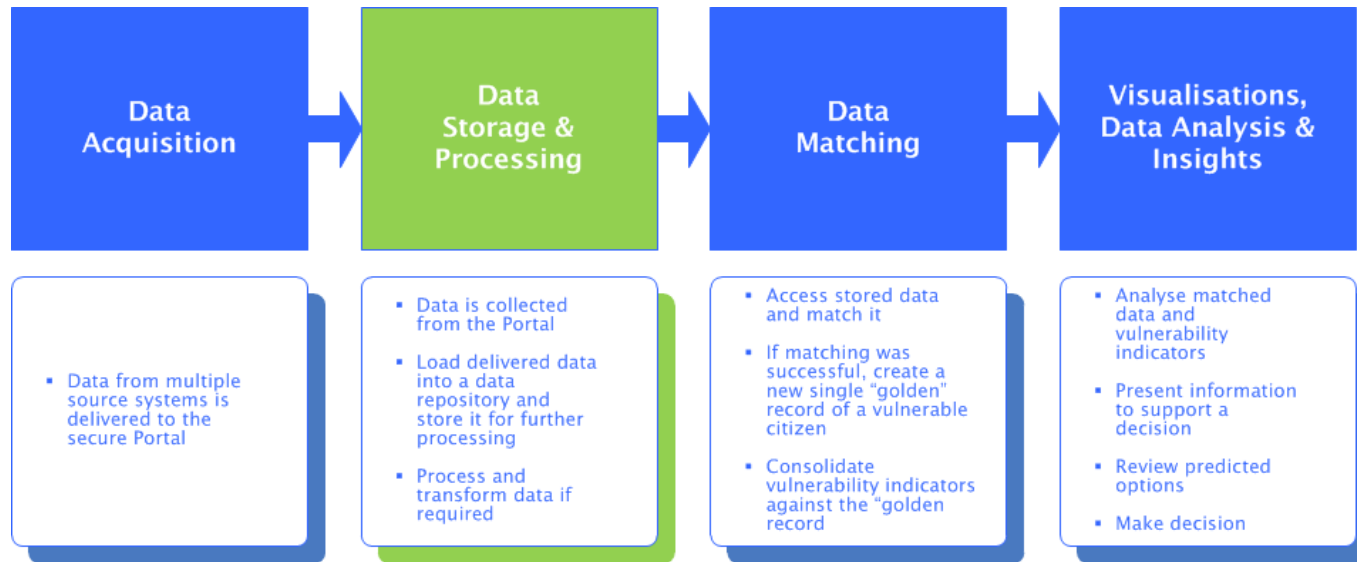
Data Acquisition

Data Storage & Processing

Data Matching

Visualisations, Data Analysis & Insights

- Data from multiple source systems is delivered to the secure Portal

- Data is collected from the Portal
- Load delivered data into a data repository and store it for further processing
- Process and transform data if required

- Access stored data and match it
- If matching was successful, create a new single "golden" record of a vulnerable citizen
- Consolidate vulnerability indicators against the "golden record

- Analyse matched data and vulnerability indicators
- Present information to support a decision
- Review predicted options
- Make decision